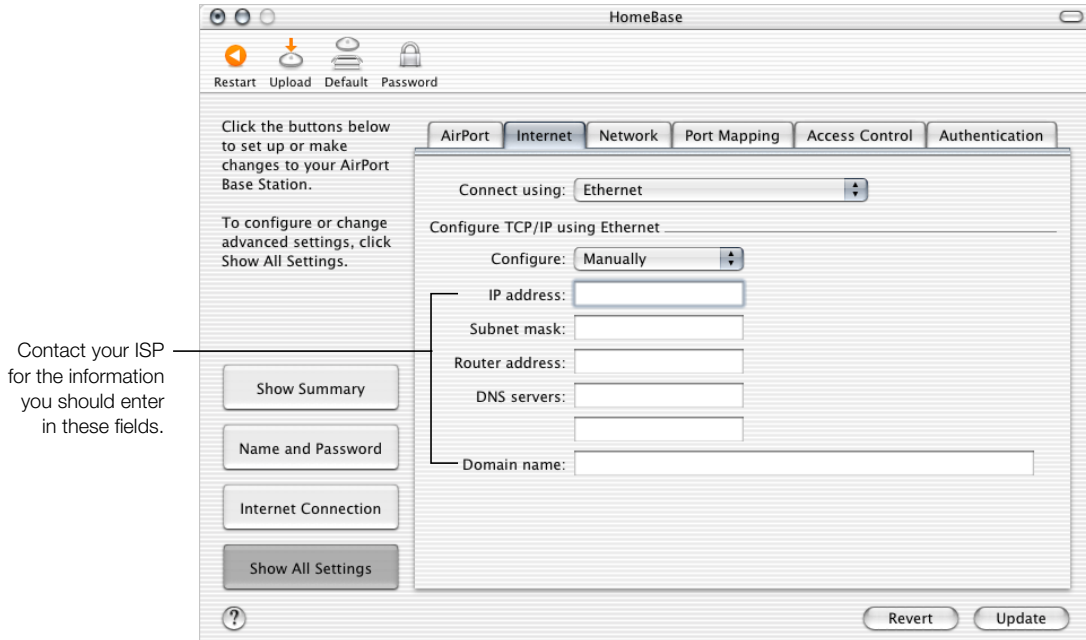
HomeBase

Restart Upload Default Password

Click the buttons below to set up or make changes to your AirPort Base Station.

To configure or change advanced settings, click Show All Settings.

AirPort | Internet | Network | Port Mapping | Access Control | Authentication

Connect using: Ethernet

Configure TCP/IP using Ethernet

Configure: Manually

IP address:

Subnet mask:

Router address:

DNS servers:

Domain name:

Contact your ISP for the information you should enter in these fields.

Show Summary

Name and Password

Internet Connection

Show All Settings

?

Revert

Update